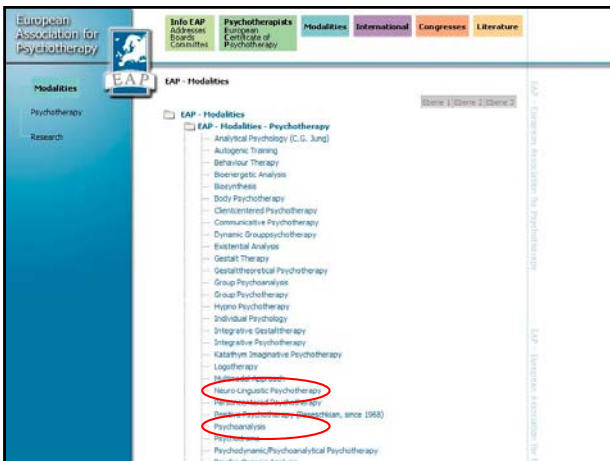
European Association for Psychotherapy

EAP

Info EAP
Addresses
Boards
Committes

Psychotherapists
European
Certificate of
Psychotherapy

Modalities

International

Congresses

Literature

Modalities

Psychotherapy

Research

EAP - Modalities

Ebene 1 Ebene 2 Ebene 3

EAP - Modalities

EAP - Modalities - Psychotherapy

Analytical Psychology (C.G. Jung)
Autogenic Training
Behaviour Therapy
Bioenergetic Analysis
Biosynthesis
Body Psychotherapy
Clientcentered Psychotherapy
Communicative Psychotherapy
Dynamic Grouppsychotherapy
Existential Analysis
Gestalt Therapy
Gestalttheoretical Psychotherapy
Group Psychoanalysis
Group Psychotherapy
Hypno Psychotherapy
Individual Psychology
Integrative Gestalttherapy
Integrative Psychotherapy
Katathym Imaginative Psychotherapy
Logotherapy
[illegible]
Neuro-Linguistic Psychotherapy
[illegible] Psychotherapy
Positive Psychotherapy (Peseschkian, since 1968)
Psychoanalysis
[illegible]
Psychodynamic/Psychoanalytical Psychotherapy
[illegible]

EAP - European Association for Psychotherapy

EAP - European Association for